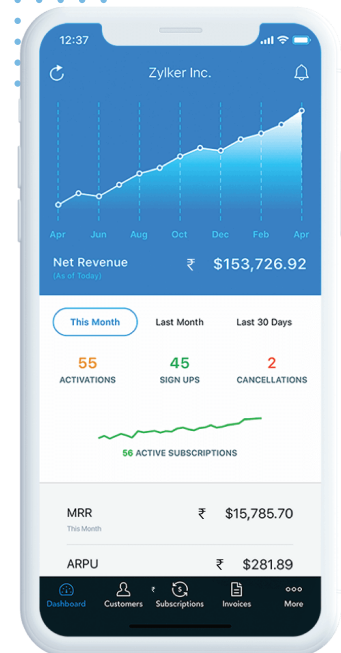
12:37

Zylker Inc.

Apr Jun Aug Oct Dec Feb Apr

Net Revenue
(As of Today)

₹ $153,726.92

This Month

Last Month

Last 30 Days

55
ACTIVATIONS

45
SIGN UPS

2
CANCELLATIONS

56 ACTIVE SUBSCRIPTIONS

MRR
This Month

₹ $15,785.70

ARPU

₹ $281.89

Dashboard

Customers

Subscriptions

Invoices

More